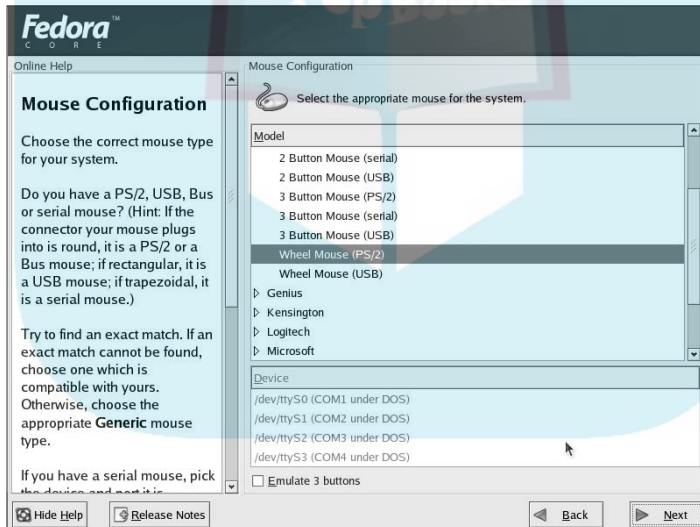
Fedora™
CORE

Online Help

Mouse Configuration

Choose the correct mouse type for your system.

Do you have a PS/2, USB, Bus or serial mouse? (Hint: If the connector your mouse plugs into is round, it is a PS/2 or a Bus mouse; if rectangular, it is a USB mouse; if trapezoidal, it is a serial mouse.)

Try to find an exact match. If an exact match cannot be found, choose one which is compatible with yours. Otherwise, choose the appropriate **Generic** mouse type.

If you have a serial mouse, pick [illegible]

Mouse Configuration

Select the appropriate mouse for the system.

Model
2 Button Mouse (serial)
2 Button Mouse (USB)
3 Button Mouse (PS/2)
3 Button Mouse (serial)
3 Button Mouse (USB)
Wheel Mouse (PS/2)
Wheel Mouse (USB)
Genius
Kensington
Logitech
Microsoft

Device
/dev/ttyS0 (COM1 under DOS)
/dev/ttyS1 (COM2 under DOS)
/dev/ttyS2 (COM3 under DOS)
/dev/ttyS3 (COM4 under DOS)

Emulate 3 buttons

Hide Help
Release Notes
Back
Next